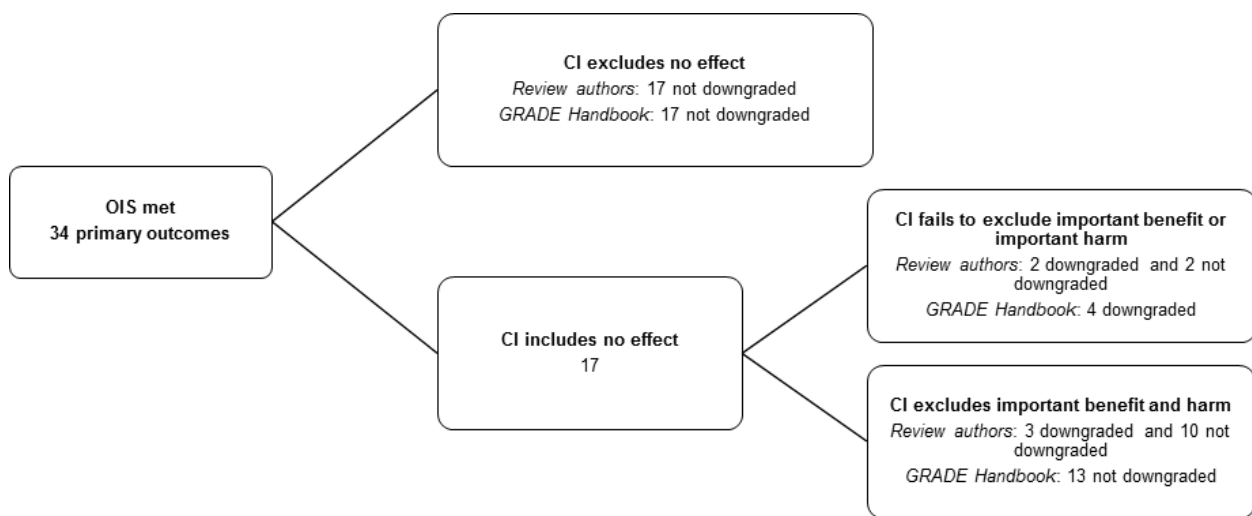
OIS met
34 primary outcomes

CI excludes no effect
*Review authors*: 17 not downgraded
*GRADE Handbook*: 17 not downgraded

CI includes no effect
17

CI fails to exclude important benefit or important harm
*Review authors*: 2 downgraded and 2 not downgraded
*GRADE Handbook*: 4 downgraded

CI excludes important benefit and harm
*Review authors*: 3 downgraded and 10 not downgraded
*GRADE Handbook*: 13 not downgraded